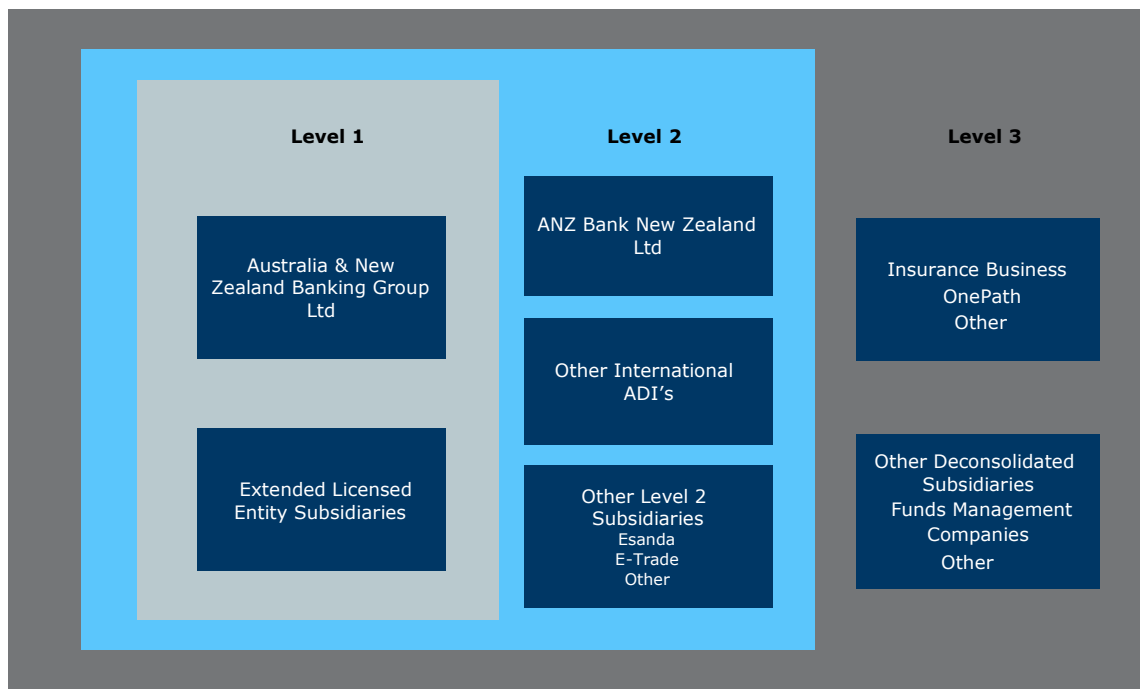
Level 1

Australia & New Zealand Banking Group Ltd

Extended Licensed Entity Subsidiaries

Level 2

ANZ Bank New Zealand Ltd

Other International ADI’s

Other Level 2 Subsidiaries
Esanda
E-Trade
Other

Level 3

Insurance Business
OnePath
Other

Other Deconsolidated Subsidiaries
Funds Management Companies
Other